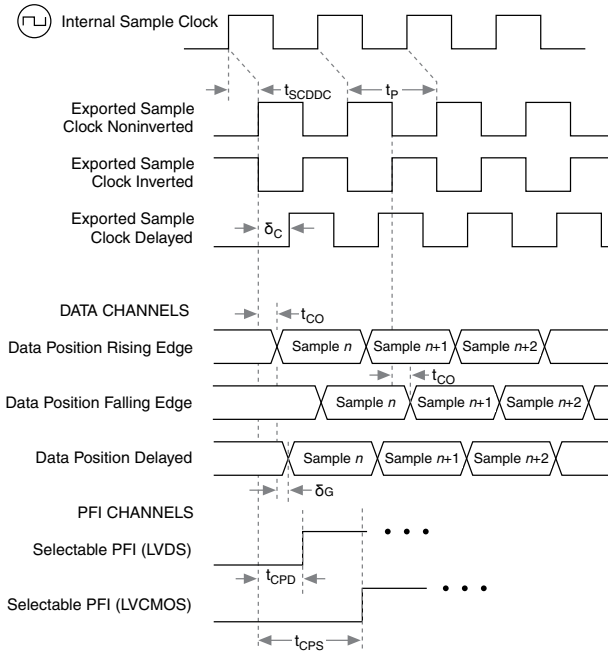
Internal Sample Clock

$t_{SCDDC}$

$t_P$

Exported Sample Clock Noninverted

Exported Sample Clock Inverted

Exported Sample Clock Delayed

$\delta_C$

DATA CHANNELS

$t_{CO}$

Data Position Rising Edge

Sample $n$

Sample $n$+1

Sample $n$+2

$t_{CO}$

Data Position Falling Edge

Sample $n$

Sample $n$+1

Sample $n$+2

Data Position Delayed

Sample $n$

Sample $n$+1

Sample $n$+2

$\delta_G$

PFI CHANNELS

Selectable PFI (LVDS)

$t_{CPD}$

Selectable PFI (LVCMOS)

$t_{CPS}$